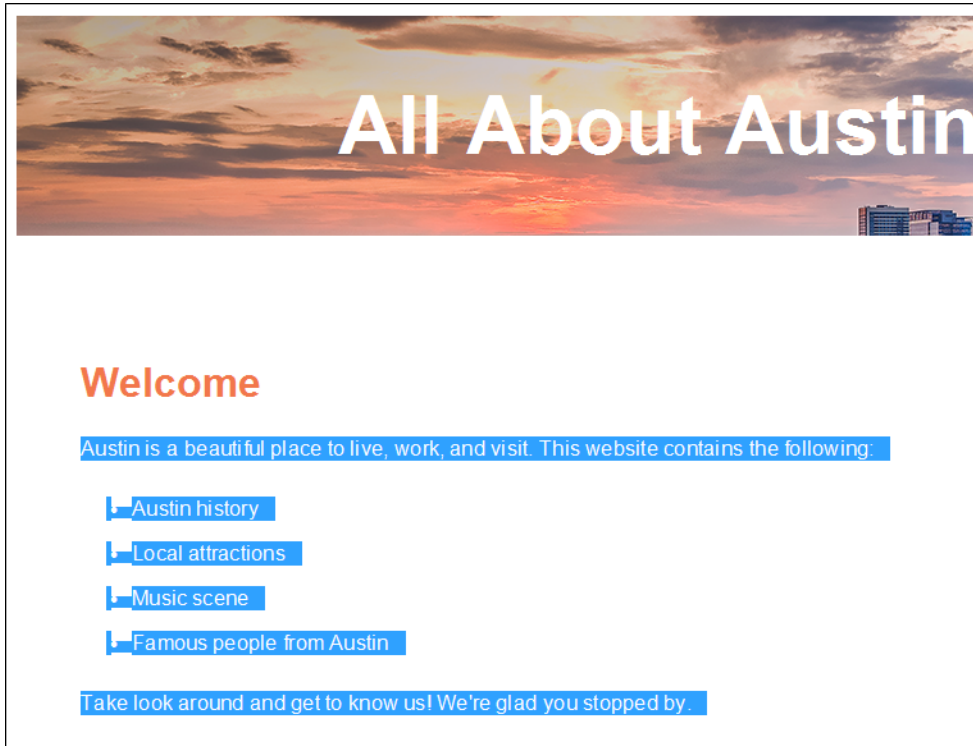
All About Austin

Welcome

Austin is a beautiful place to live, work, and visit. This website contains the following:

- Austin history
- Local attractions
- Music scene
- Famous people from Austin

Take look around and get to know us! We're glad you stopped by.